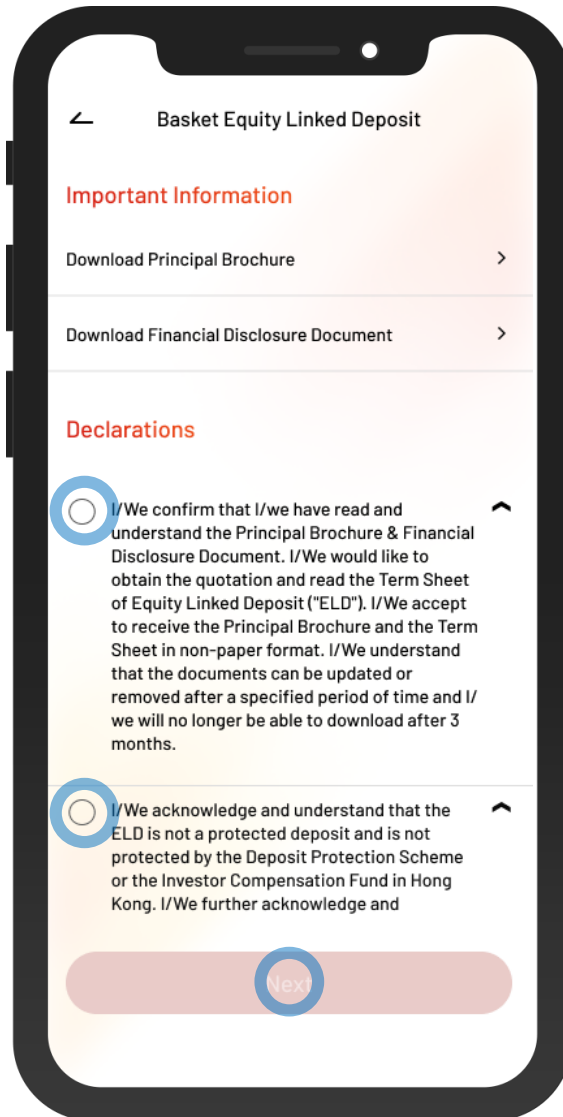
Basket Equity Linked Deposit

Important Information

Download Principal Brochure

Download Financial Disclosure Document

Declarations

I/We confirm that I/we have read and understand the Principal Brochure & Financial Disclosure Document. I/We would like to obtain the quotation and read the Term Sheet of Equity Linked Deposit ("ELD"). I/We accept to receive the Principal Brochure and the Term Sheet in non-paper format. I/We understand that the documents can be updated or removed after a specified period of time and I/we will no longer be able to download after 3 months.

I/We acknowledge and understand that the ELD is not a protected deposit and is not protected by the Deposit Protection Scheme or the Investor Compensation Fund in Hong Kong. I/We further acknowledge and

Next